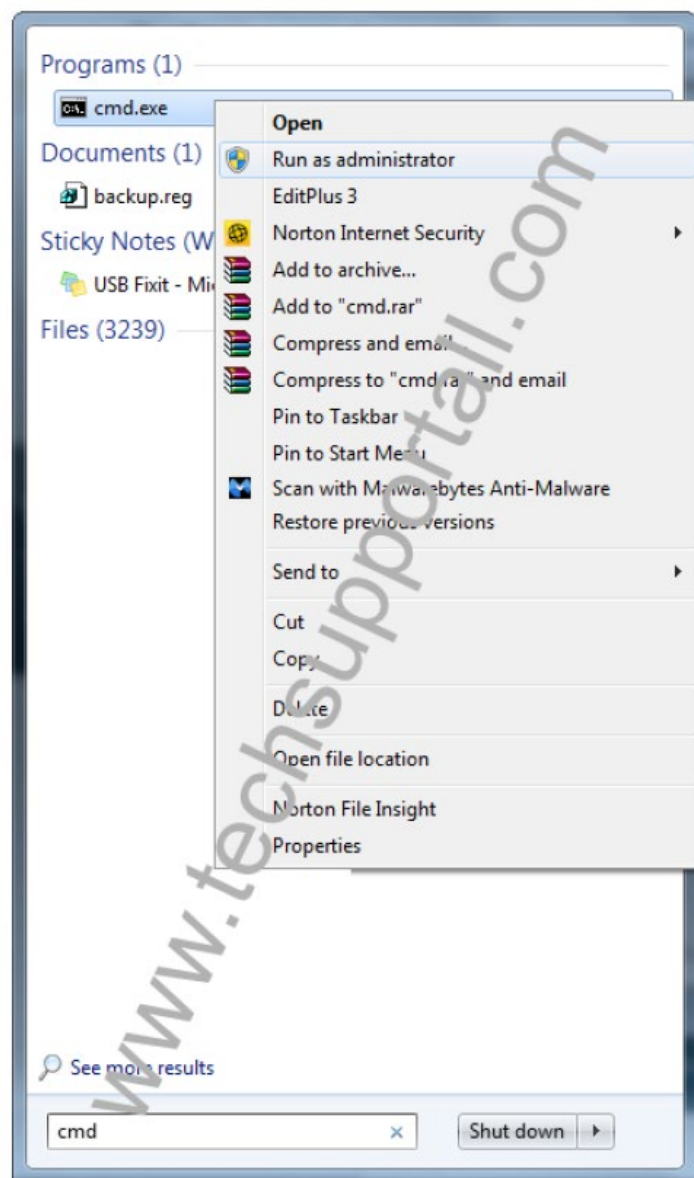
Programs (1)
cmd.exe
Documents (1)
backup.reg
Sticky Notes (W
USB Fixit - Mi
Files (3239)

Open
Run as administrator
EditPlus 3
Norton Internet Security
Add to archive...
Add to "cmd.rar"
Compress and em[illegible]
Compress to "cmd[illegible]" and email
Pin to Taskbar
Pin to Start Me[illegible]
Scan with Ma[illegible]ebytes Anti-Malware
Restore previo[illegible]versions
Send to
Cut
Cop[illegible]
D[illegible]te
Open file location
Norton File Insight
Properties

www.techsupportall.com

See mo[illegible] results
cmd
Shut down